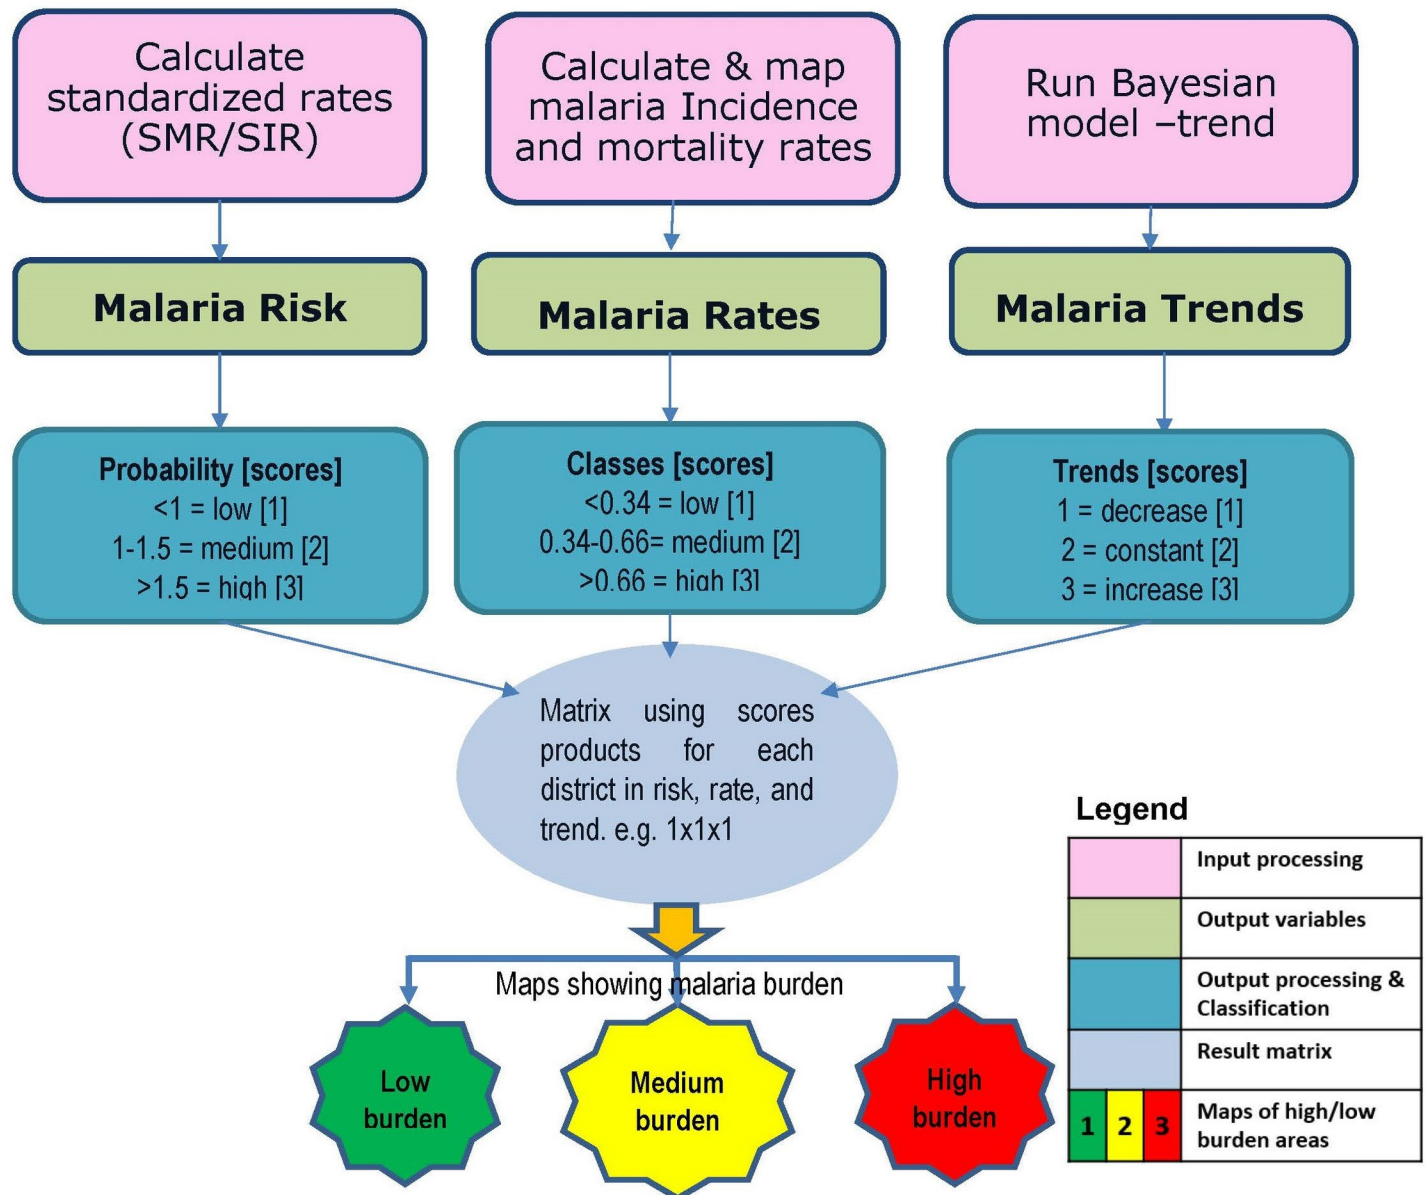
Calculate standardized rates (SMR/SIR)

Calculate & map malaria Incidence and mortality rates

Run Bayesian model –trend

Malaria Risk

Malaria Rates

Malaria Trends

Probability [scores]
<1 = low [1]
1-1.5 = medium [2]
>1.5 = high [3]

Classes [scores]
<0.34 = low [1]
0.34-0.66= medium [2]
>0.66 = high [3]

Trends [scores]
1 = decrease [1]
2 = constant [2]
3 = increase [3]

Matrix using scores products for each district in risk, rate, and trend. e.g. 1x1x1

Maps showing malaria burden

Low burden

Medium burden

High burden

Legend

| | |
|---|---|
| | Input processing |
| | Output variables |
| | Output processing & Classification |
| | Result matrix |
| 1 2 3 | Maps of high/low burden areas |